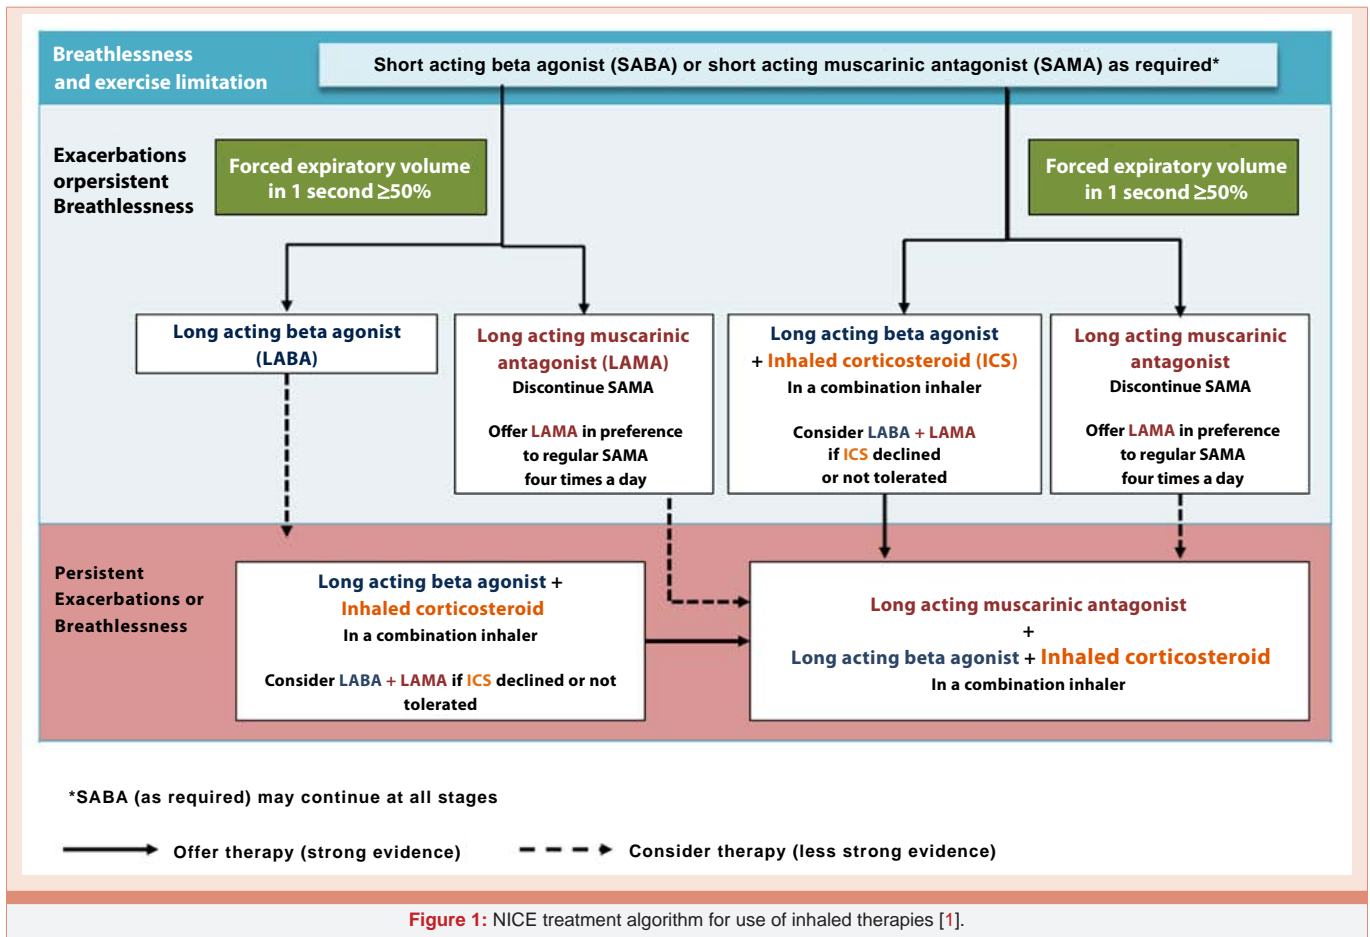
Breathlessness and exercise limitation

Short acting beta agonist (SABA) or short acting muscarinic antagonist (SAMA) as required*

Exacerbations orpersistent Breathlessness

Forced expiratory volume in 1 second ≥50%

Forced expiratory volume in 1 second ≥50%

Long acting beta agonist (LABA)

Long acting muscarinic antagonist (LAMA)
Discontinue SAMA

Offer LAMA in preference to regular SAMA four times a day

Long acting beta agonist + Inhaled corticosteroid (ICS)
In a combination inhaler

Consider LABA + LAMA if ICS declined or not tolerated

Long acting muscarinic antagonist
Discontinue SAMA

Offer LAMA in preference to regular SAMA four times a day

Persistent Exacerbations or Breathlessness

Long acting beta agonist + Inhaled corticosteroid
In a combination inhaler

Consider LABA + LAMA if ICS declined or not tolerated

Long acting muscarinic antagonist
+
Long acting beta agonist + Inhaled corticosteroid
In a combination inhaler

*SABA (as required) may continue at all stages

Offer therapy (strong evidence)

Consider therapy (less strong evidence)

Figure 1: NICE treatment algorithm for use of inhaled therapies [1].